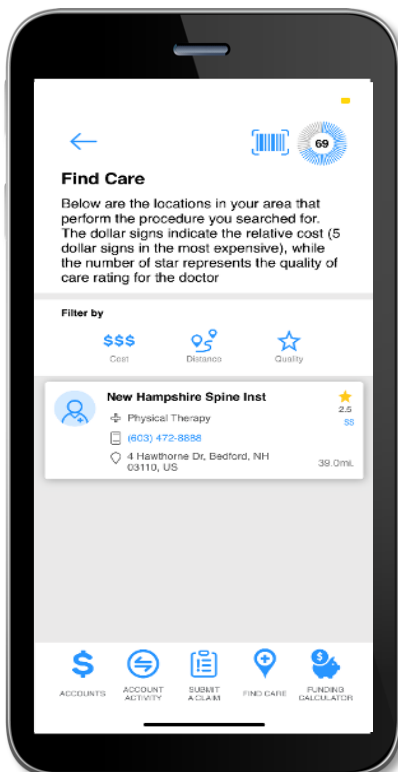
69

Find Care

Below are the locations in your area that perform the procedure you searched for. The dollar signs indicate the relative cost (5 dollar signs in the most expensive), while the number of star represents the quality of care rating for the doctor

Filter by

$$$
Cost

Distance

Quality

New Hampshire Spine Inst

Physical Therapy

(603) 472-8888

4 Hawthorne Dr, Bedford, NH 03110, US

2.5

$$

39.0mi.

$
ACCOUNTS

ACCOUNT ACTIVITY

SUBMIT A CLAIM

FIND CARE

FUNDING CALCULATOR